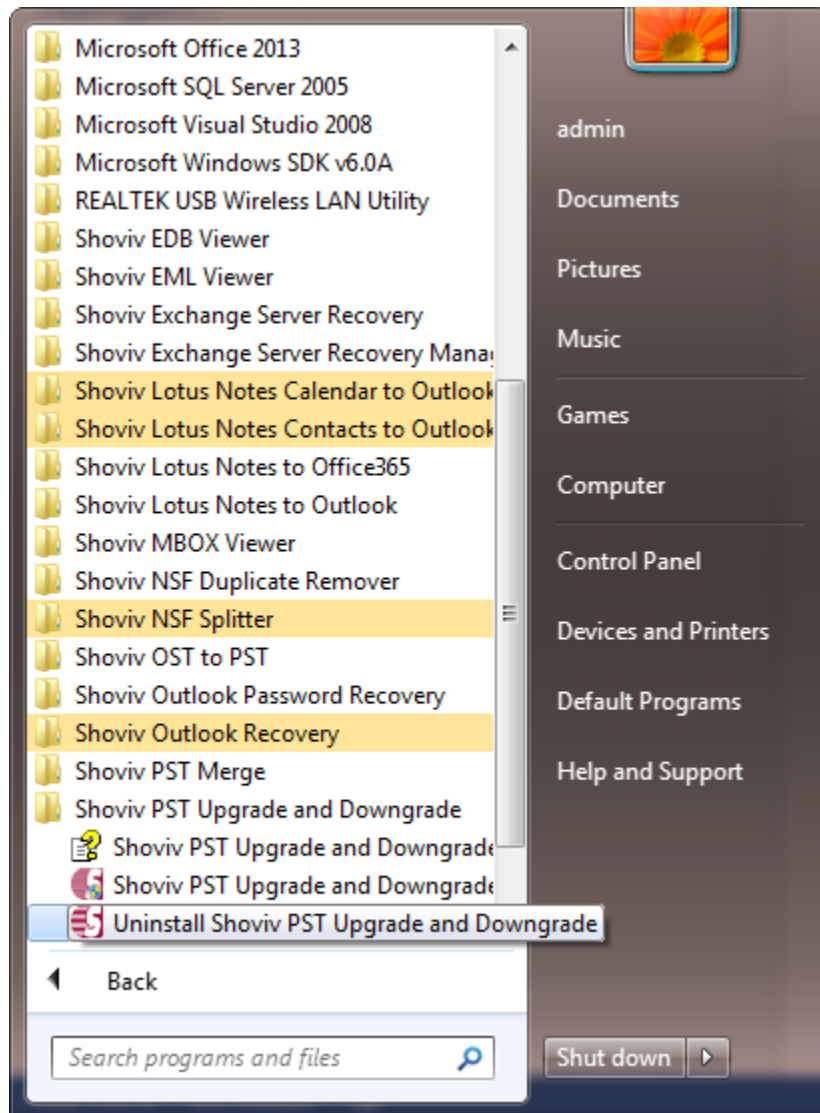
Microsoft Office 2013
Microsoft SQL Server 2005
Microsoft Visual Studio 2008
Microsoft Windows SDK v6.0A
REALTEK USB Wireless LAN Utility
Shoviv EDB Viewer
Shoviv EML Viewer
Shoviv Exchange Server Recovery
Shoviv Exchange Server Recovery Mana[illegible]
Shoviv Lotus Notes Calendar to Outlook
Shoviv Lotus Notes Contacts to Outlook
Shoviv Lotus Notes to Office365
Shoviv Lotus Notes to Outlook
Shoviv MBOX Viewer
Shoviv NSF Duplicate Remover
Shoviv NSF Splitter
Shoviv OST to PST
Shoviv Outlook Password Recovery
Shoviv Outlook Recovery
Shoviv PST Merge
Shoviv PST Upgrade and Downgrade
Shoviv PST Upgrade and Downgrade
Shoviv PST Upgrade and Downgrade
Uninstall Shoviv PST Upgrade and Downgrade

Back

Search programs and files

admin
Documents
Pictures
Music
Games
Computer
Control Panel
Devices and Printers
Default Programs
Help and Support

Shut down